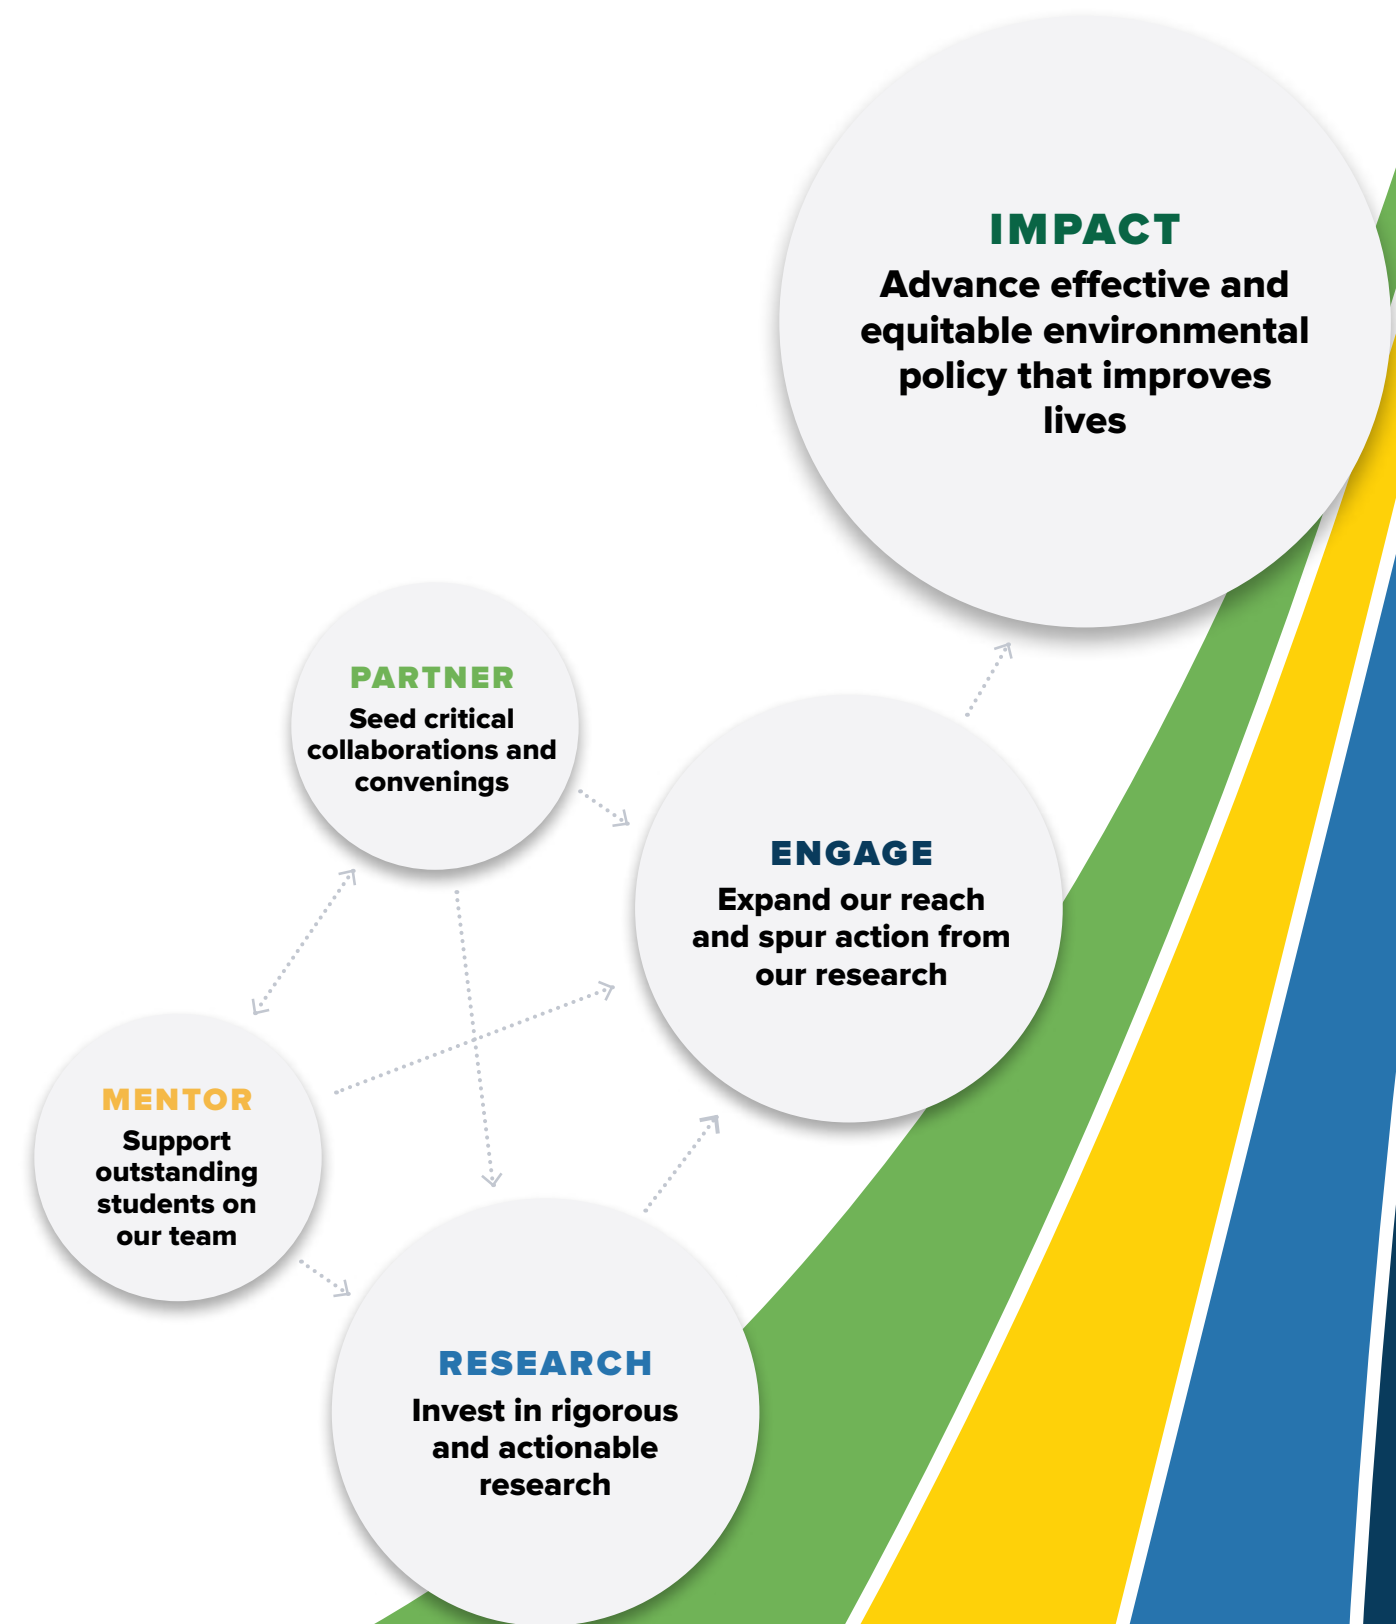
IMPACT
Advance effective and equitable environmental policy that improves lives

PARTNER
Seed critical collaborations and convenings

ENGAGE
Expand our reach and spur action from our research

MENTOR
Support outstanding students on our team

RESEARCH
Invest in rigorous and actionable research